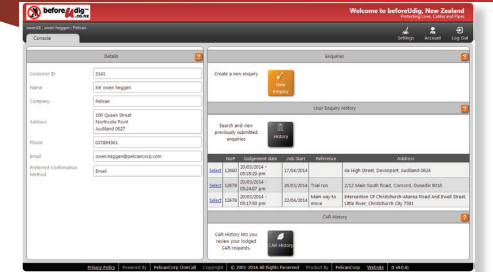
beforeUdig.co.nz

Welcome to beforeUdig, New Zealand
Protecting Lives, Cables and Pipes

owen18 , owen heggen : Pelican

Console

Settings Account Log Out

Details

Customer ID 5141
Name Mr owen heggen
Company Pelican
Address 100 Queen Street Northcote Point Auckland 0627
Phone 037894561
Email owen.heggen@pelicancorp.com
Preferred Confirmation Method Email

Enquiries

Create a new enquiry

New Enquiry

User Enquiry History

Search and view previously submitted enquiries

History

| | No# | Lodgement date | Job Start | Reference | Address |
|---|---|---|---|---|---|
| Select | 12660 | 20/05/2014 - 05:05:29 pm | 17/06/2014 | | 4a High Street, Devonport, Auckland 0624 |
| Select | 12678 | 20/05/2014 - 05:24:07 pm | 26/05/2014 | Trial run | 2/12 Main South Road, Concord, Dunedin 9018 |
| Select | 12679 | 20/05/2014 - 05:17:50 pm | 22/05/2014 | Main way to mora | Intersection Of Christchurch-akaroa Road and Invell Street, Little River, Christchurch City 7591 |

CAR History

CAR History lets you review your lodged CAR requests.

CAR History

Privacy Policy | Powered By PelicanCorp OneCall | Copyright © 2005 - 2014 All Rights Reserved | Product By PelicanCorp | Website | (4.0.4)